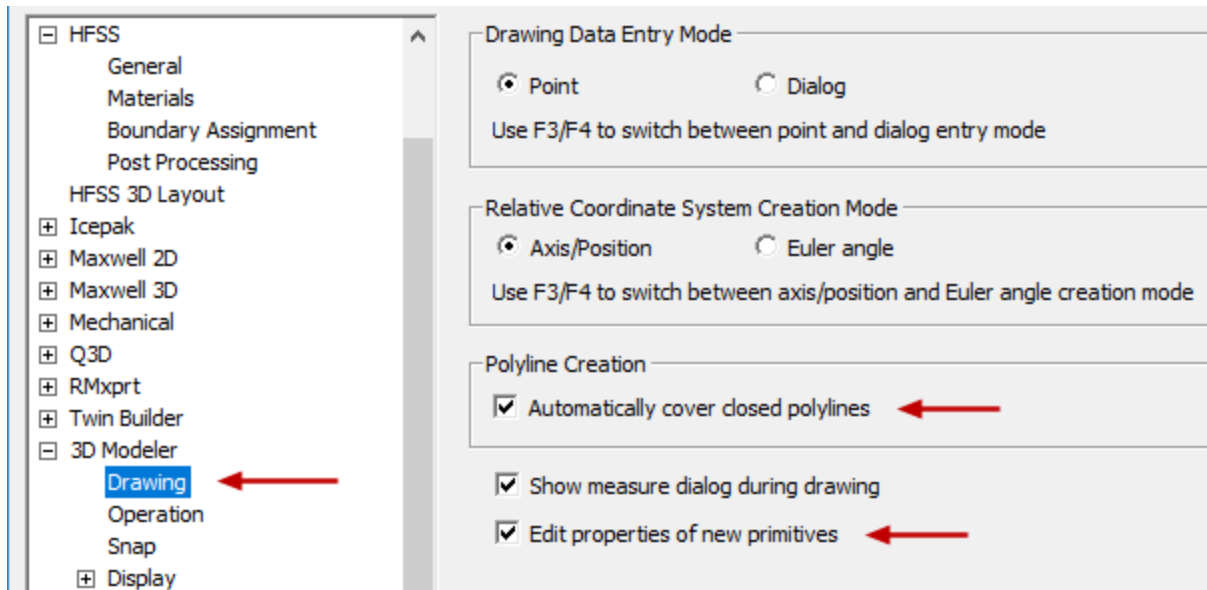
HFSS
General
Materials
Boundary Assignment
Post Processing
HFSS 3D Layout
Icepak
Maxwell 2D
Maxwell 3D
Mechanical
Q3D
RMxprt
Twin Builder
3D Modeler
Drawing
Operation
Snap
Display

Drawing Data Entry Mode
Point
Dialog
Use F3/F4 to switch between point and dialog entry mode

Relative Coordinate System Creation Mode
Axis/Position
Euler angle
Use F3/F4 to switch between axis/position and Euler angle creation mode

Polyline Creation
Automatically cover closed polylines

Show measure dialog during drawing
Edit properties of new primitives